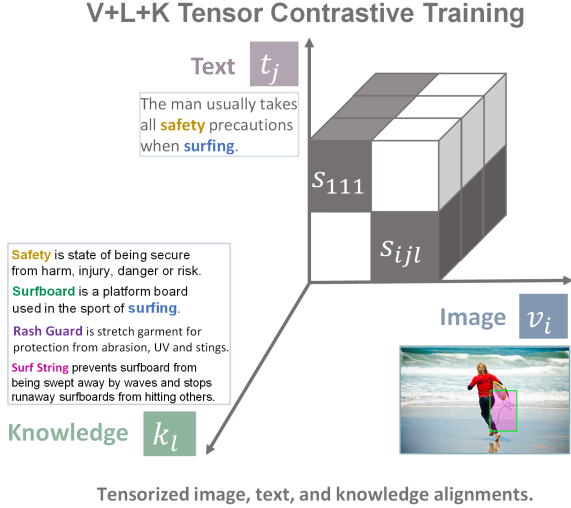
V+L+K Tensor Contrastive Training

Text $t_j$

The man usually takes all safety precautions when surfing.

$s_{111}$

$s_{ijl}$

Safety is state of being secure from harm, injury, danger or risk.

Surfboard is a platform board used in the sport of surfing.

Rash Guard is stretch garment for protection from abrasion, UV and stings.

Surf String prevents surfboard from being swept away by waves and stops runaway surfboards from hitting others.

Image $v_i$

Knowledge $k_l$

Tensorized image, text, and knowledge alignments.